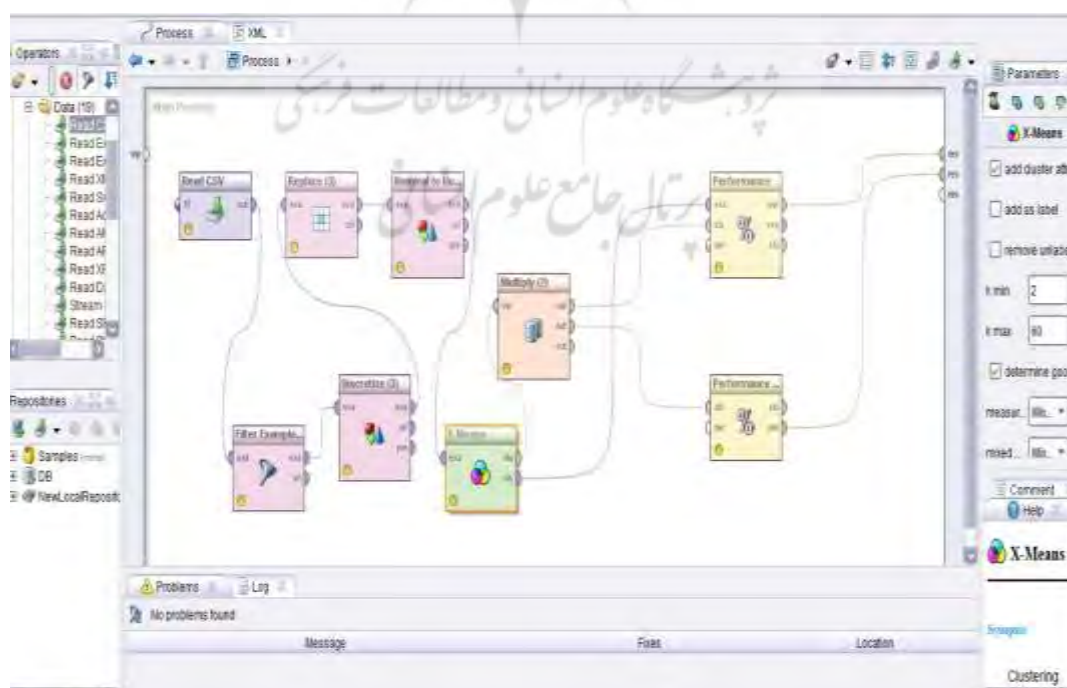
Process XML

Operators

Data (19)

Read Ex
Read Ex
Read XM
Read Si
Read Ac
Read Al
Read AF
Read XF
Read D
Stream
Read Sl

Repositories

Samples
DB
NewLocalReposit

Process

Main Process

Read CSV

Replace (3)

Nominal to Bi...

Multiply (2)

Performance

Performance ...

Discretize (3)

Filter Example...

X-Means

ژوهشگاه علوم انسانی و مطالعات فرهنگی
پرتال جامع علوم انسانی

Parameters

X-Means

add cluster att

add as label

remove unlabe

k min 2

k max 60

determine goo

measur...

mixed...

Comment

Help

X-Means

Synopsis

Clustering

Problems Log

No problems found

Message Fixes Location